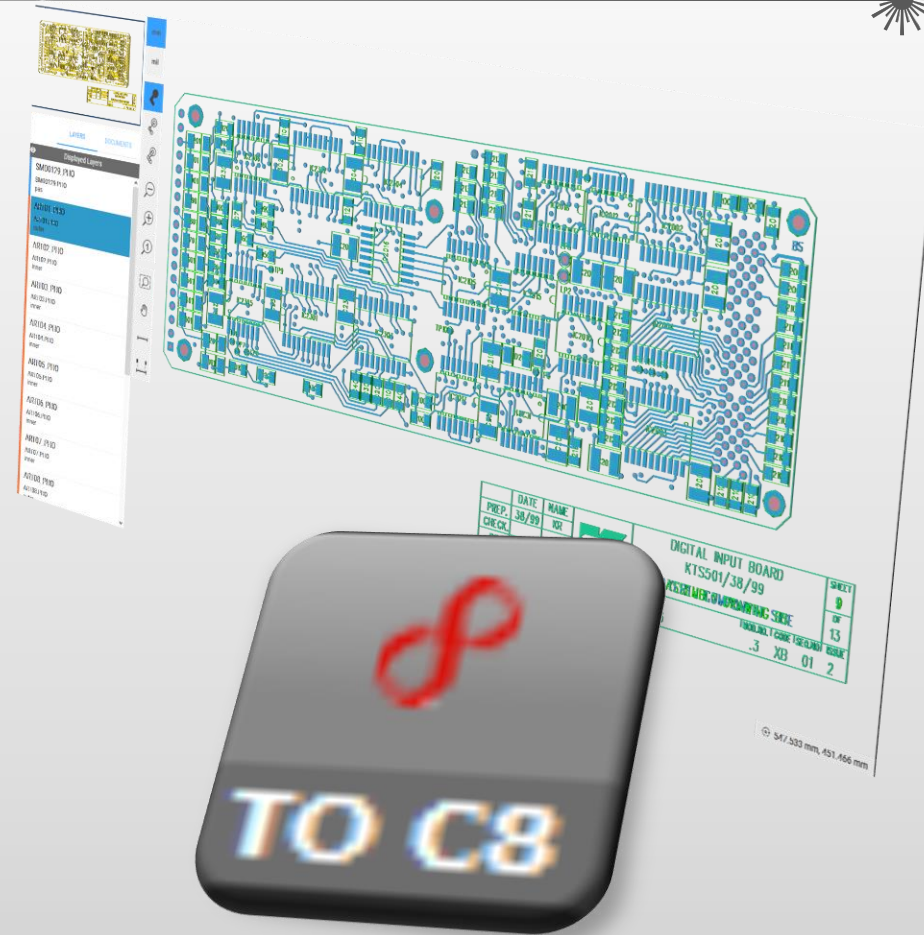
LAYERS
DOCUMENTS
Displayed Layers
SM00129.PHO
SM00129.PHO
AR101.PHO
AR101.PHO
AR102.PHO
AR102.PHO
inner
AR103.PHO
AR103.PHO
inner
AR104.PHO
AR104.PHO
inner
AR105.PHO
AR105.PHO
inner
AR106.PHO
AR106.PHO
inner
AR107.PHO
AR107.PHO
inner
AR108.PHO
AR108.PHO

BS

| | DATE | NAME |
|---|---|---|
| PREP. | 38/99 | KR |
| CHECK. | | |

DIGITAL INPUT BOARD
KTS501/38/99
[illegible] SIDE
SHEET
9
OF
13
TOOLING CODE SEQUE ISSUE
.3 XB 01 2

547.533 mm, 451.466 mm

TO C8